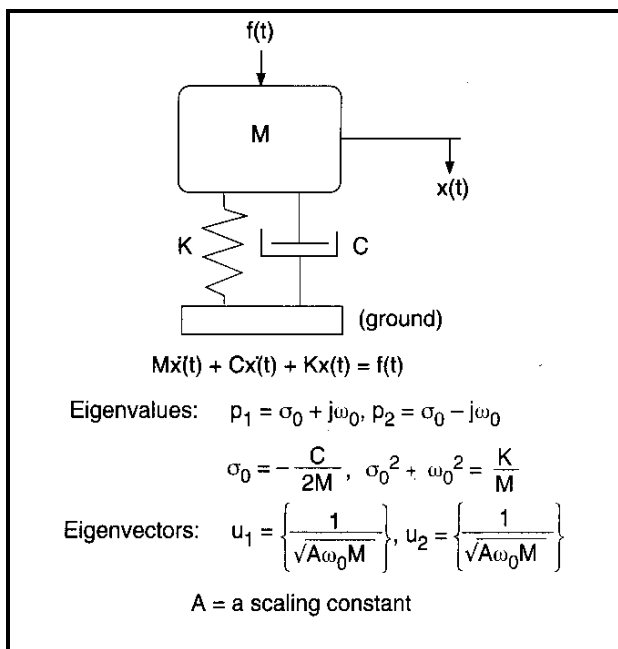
f(t)

M

x(t)

K

C

(ground)

$M\ddot{x}(t) + C\dot{x}(t) + Kx(t) = f(t)$

Eigenvalues: $p_1 = \sigma_0 + j\omega_0, p_2 = \sigma_0 - j\omega_0$

$\sigma_0 = -\frac{C}{2M}, \ \sigma_0{}^2 + \omega_0{}^2 = \frac{K}{M}$

Eigenvectors: $u_1 = \left\{\frac{1}{\sqrt{A\omega_0 M}}\right\}, u_2 = \left\{\frac{1}{\sqrt{A\omega_0 M}}\right\}$

A = a scaling constant